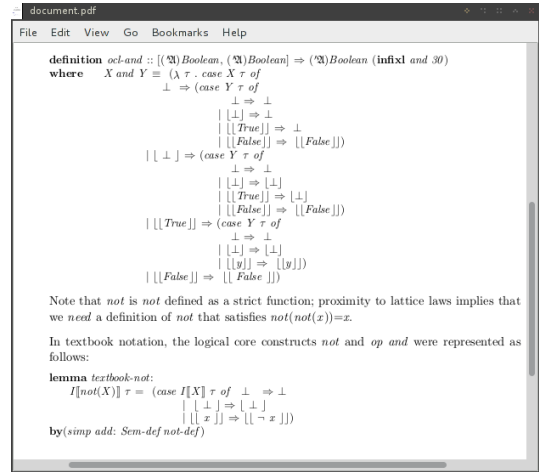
document.pdf

File Edit View Go Bookmarks Help

**definition** *ocl-and* :: $[(\mathfrak{A})Boolean, (\mathfrak{A})Boolean] \Rightarrow (\mathfrak{A})Boolean$ (**infixl** *and 30*)
**where** $X$ *and* $Y \equiv (\lambda\ \tau\ .\ case\ X\ \tau\ of$
$\bot \Rightarrow (case\ Y\ \tau\ of$
$\bot \Rightarrow \bot$
$|\ \lfloor\bot\rfloor \Rightarrow \bot$
$|\ \lfloor\lfloor True\rfloor\rfloor \Rightarrow \bot$
$|\ \lfloor\lfloor False\rfloor\rfloor \Rightarrow \lfloor\lfloor False\rfloor\rfloor)$
$|\ \lfloor\ \bot\ \rfloor \Rightarrow (case\ Y\ \tau\ of$
$\bot \Rightarrow \bot$
$|\ \lfloor\bot\rfloor \Rightarrow \lfloor\bot\rfloor$
$|\ \lfloor\lfloor True\rfloor\rfloor \Rightarrow \lfloor\bot\rfloor$
$|\ \lfloor\lfloor False\rfloor\rfloor \Rightarrow \lfloor\lfloor False\rfloor\rfloor)$
$|\ \lfloor\lfloor True\rfloor\rfloor \Rightarrow (case\ Y\ \tau\ of$
$\bot \Rightarrow \bot$
$|\ \lfloor\bot\rfloor \Rightarrow \lfloor\bot\rfloor$
$|\ \lfloor\lfloor y\rfloor\rfloor \Rightarrow \lfloor\lfloor y\rfloor\rfloor)$
$|\ \lfloor\lfloor False\rfloor\rfloor \Rightarrow \lfloor\lfloor\ False\ \rfloor\rfloor)$

Note that *not* is *not* defined as a strict function; proximity to lattice laws implies that we *need* a definition of *not* that satisfies $not(not(x))=x$.

In textbook notation, the logical core constructs *not* and *op and* were represented as follows:

**lemma** *textbook-not*:
$I[\![not(X)]\!]\ \tau = (case\ I[\![X]\!]\ \tau\ of\ \bot \Rightarrow \bot$
$|\ \lfloor\ \bot\ \rfloor \Rightarrow \lfloor\ \bot\ \rfloor$
$|\ \lfloor\lfloor\ x\ \rfloor\rfloor \Rightarrow \lfloor\lfloor\ \neg\ x\ \rfloor\rfloor)$
**by**(*simp add: Sem-def not-def*)